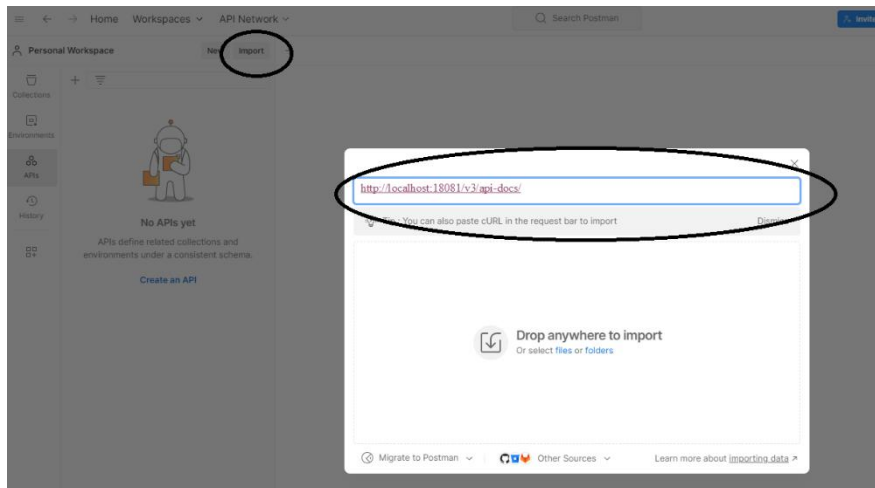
Home Workspaces API Network

Search Postman

Invite

Personal Workspace

New Import

Collections

Environments

APIs

History

No APIs yet

APIs define related collections and environments under a consistent schema.

Create an API

http://localhost:18081/v3/api-docs/

Tip: You can also paste cURL in the request bar to import

Dismiss

Drop anywhere to import

Or select files or folders

Migrate to Postman

Other Sources

Learn more about importing data ↗